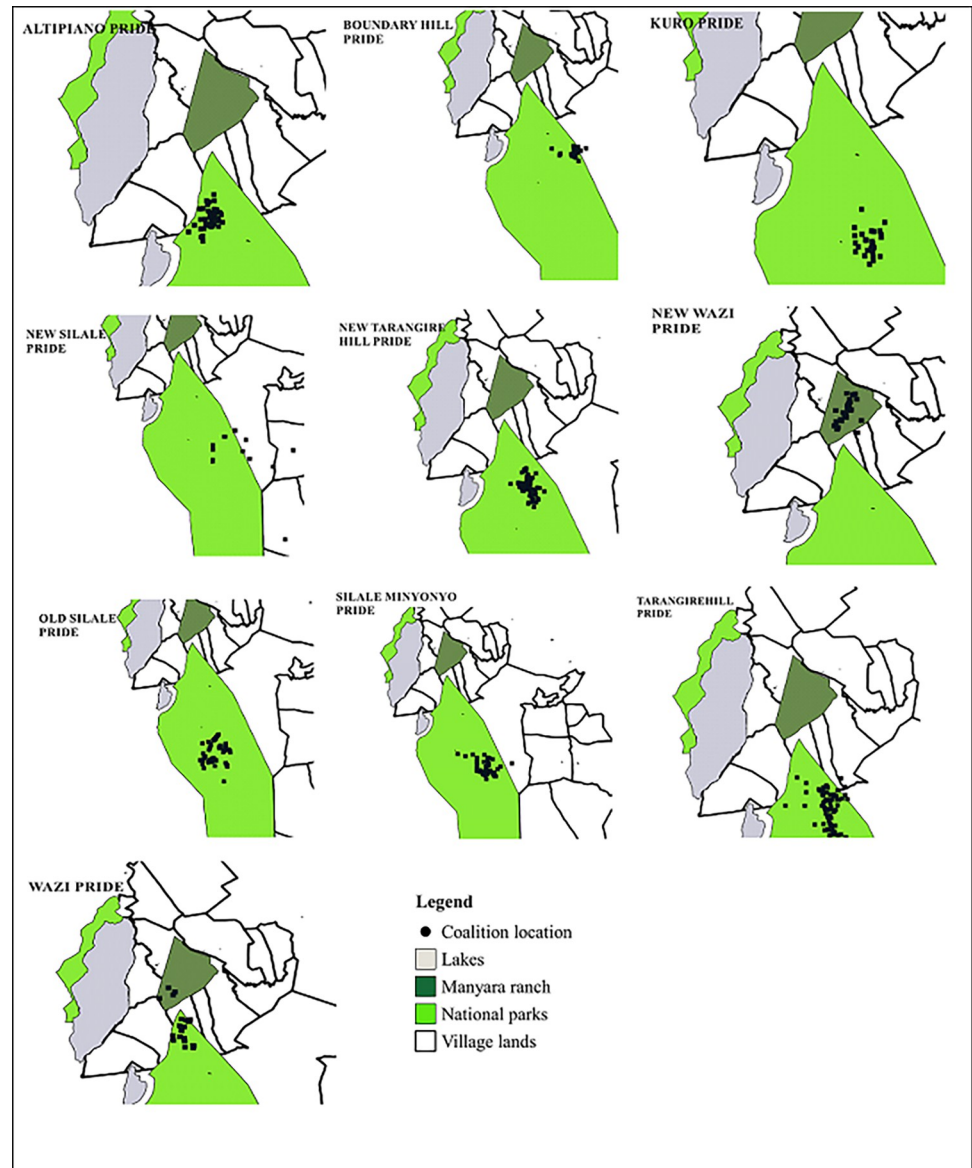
ALTIPIANO PRIDE

BOUNDARY HILL PRIDE

KURO PRIDE

NEW SILALE PRIDE

NEW TARANGIRE HILL PRIDE

NEW WAZI PRIDE

OLD SILALE PRIDE

SILALE MINYONYO PRIDE

TARANGIREHILL PRIDE

WAZI PRIDE

Legend
Coalition location
Lakes
Manyara ranch
National parks
Village lands